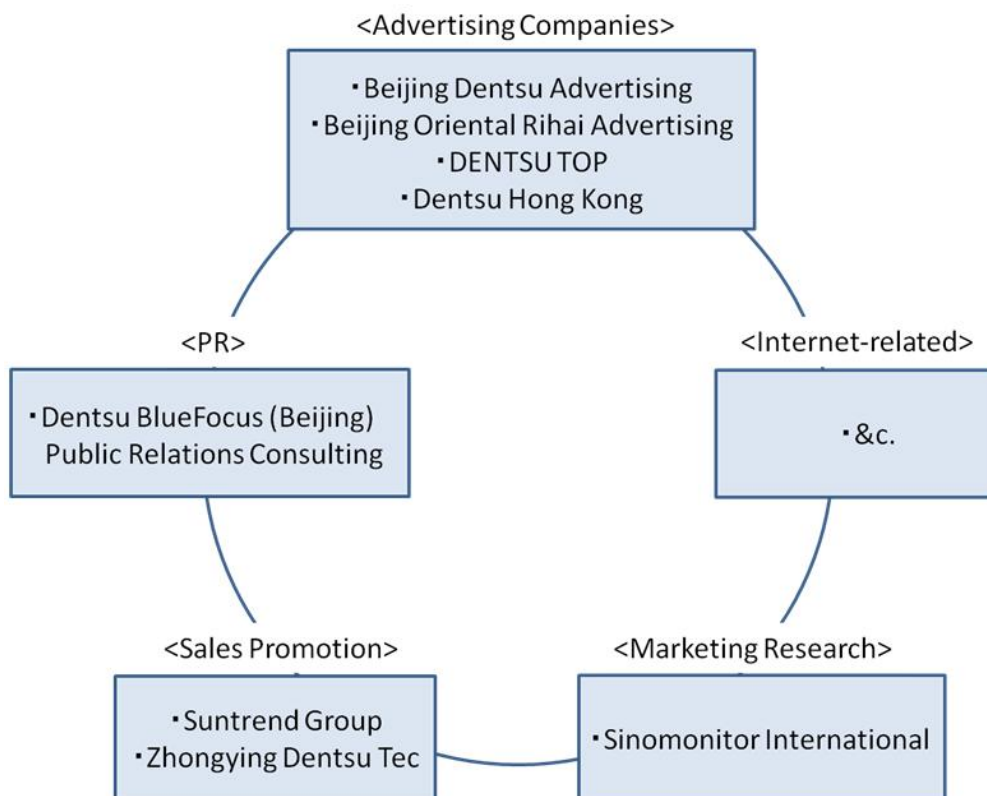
<Advertising Companies>

・Beijing Dentsu Advertising
・Beijing Oriental Rihai Advertising
・DENTSU TOP
・Dentsu Hong Kong

<PR>

・Dentsu BlueFocus (Beijing) Public Relations Consulting

<Internet-related>

・&c.

<Sales Promotion>

・Suntrend Group
・Zhongying Dentsu Tec

<Marketing Research>

・Sinomonitor International